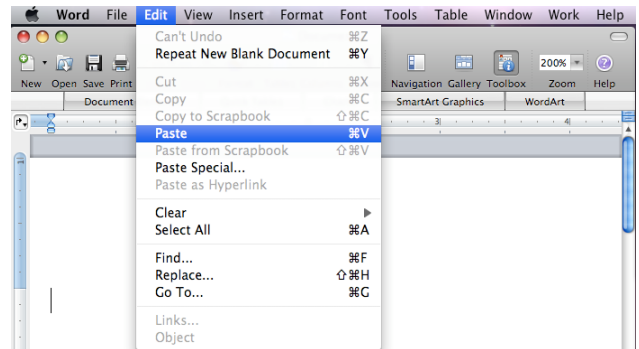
Word File Edit View Insert Format Font Tools Table Window Work Help

Can't Undo ⌘Z
Repeat New Blank Document ⌘Y

Cut ⌘X
Copy ⌘C
Copy to Scrapbook ⇧⌘C
Paste ⌘V
Paste from Scrapbook ⇧⌘V
Paste Special...
Paste as Hyperlink

Clear ▶
Select All ⌘A

Find... ⌘F
Replace... ⇧⌘H
Go To... ⌘G

Links...
Object

New Open Save Print
Document

Navigation Gallery Toolbox
200%
Zoom Help
SmartArt Graphics WordArt
3
4